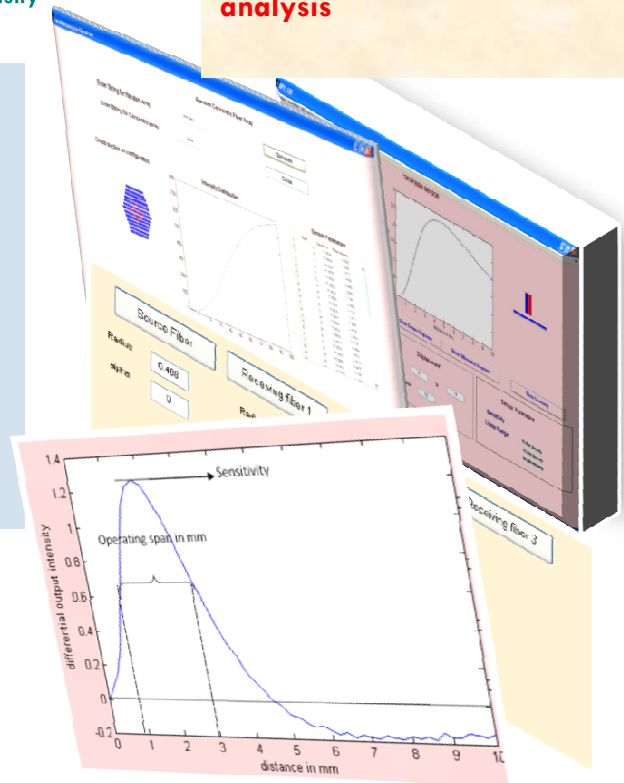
analysis

Source Fiber

Radius

alpha

0.488

0

Receiving fiber 1

Receiving fiber 3

Sensitivity

Operating span in mm

differential output intensity

1.4

1.2

1

0.8

0.6

0.4

0.2

0

-0.2

0 1 2 3 4 5 6 7 8 9 10

distance in mm